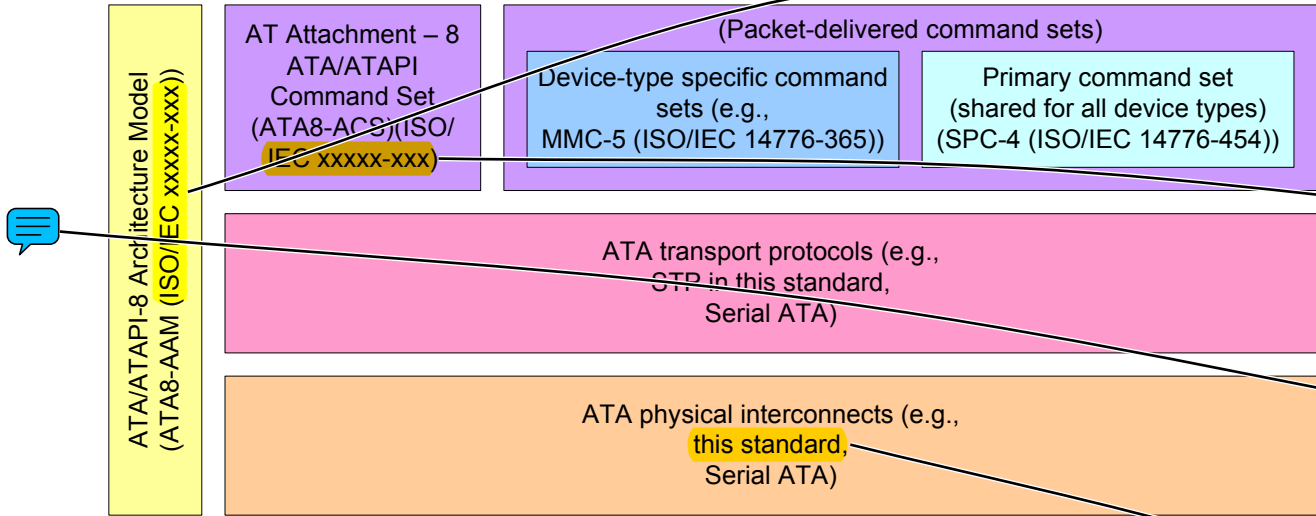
ATA/ATAPI-8 Architecture Model (ATA8-AAM (ISO/IEC xxxxx-xxx))

AT Attachment – 8 ATA/ATAPI Command Set (ATA8-ACS)(ISO/IEC xxxxx-xxx)

(Packet-delivered command sets)

Device-type specific command sets (e.g., MMC-5 (ISO/IEC 14776-365))

Primary command set (shared for all device types) (SPC-4 (ISO/IEC 14776-454))

ATA transport protocols (e.g., STP in this standard, Serial ATA)

ATA physical interconnects (e.g., this standard, Serial ATA)